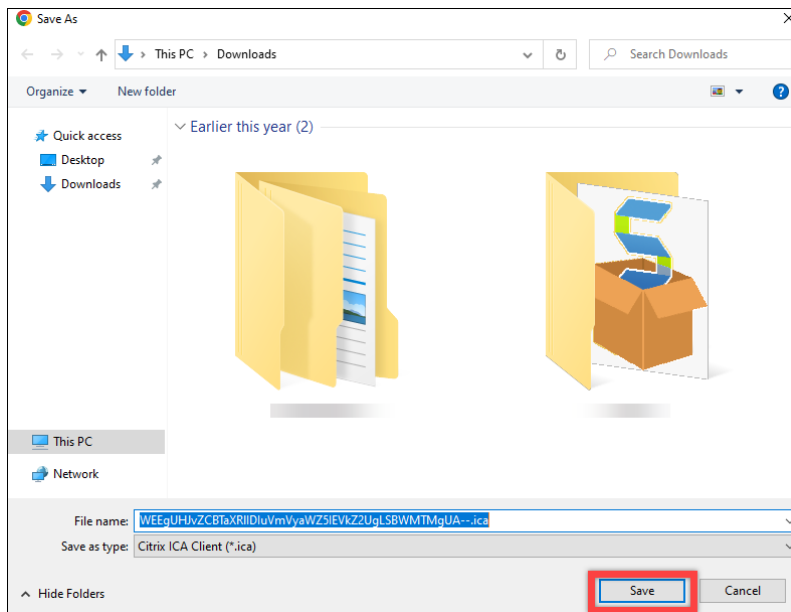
Save As

This PC › Downloads

Search Downloads

Organize ▾ New folder

Quick access
Desktop
Downloads

Earlier this year (2)

This PC
Network

File name: WEEgUHJvZCBTaXRlIDluVmVyaWZ5IEVkZ2UgLSBWMTMgUA--.ica
Save as type: Citrix ICA Client (*.ica)

Hide Folders

Save Cancel